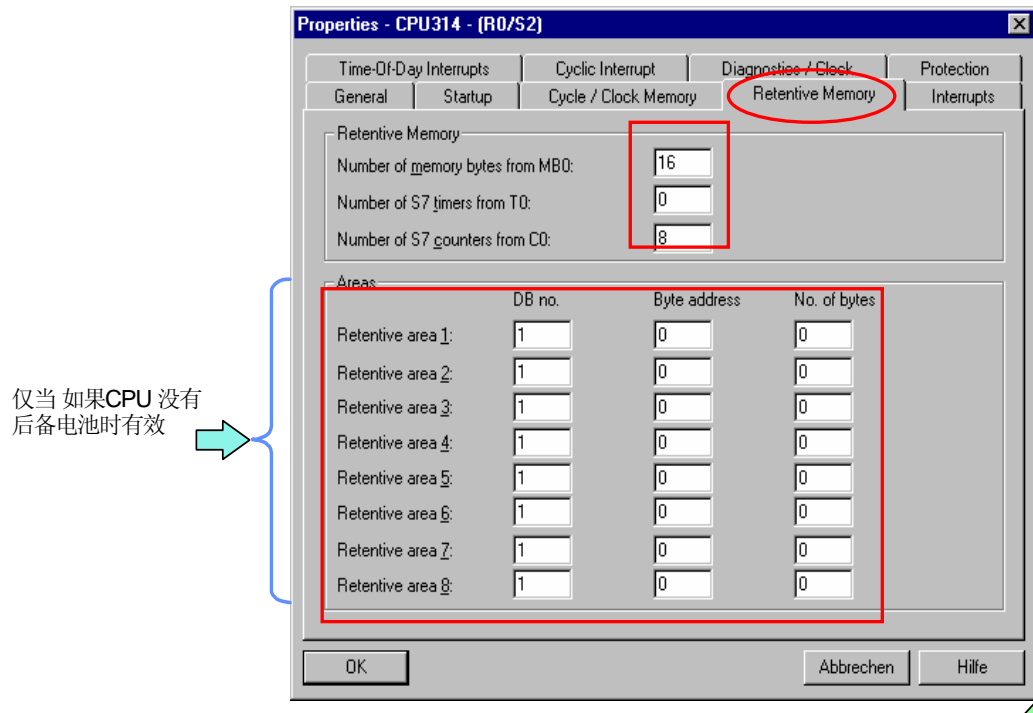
Properties - CPU314 - (R0/S2)

Time-Of-Day Interrupts | Cyclic Interrupt | Diagnostics / Clock | Protection
General | Startup | Cycle / Clock Memory | Retentive Memory | Interrupts

Retentive Memory
Number of memory bytes from MB0: 16
Number of S7 timers from T0: 0
Number of S7 counters from C0: 8

Areas

| | DB no. | Byte address | No. of bytes |
|---|---|---|---|
| Retentive area 1: | 1 | 0 | 0 |
| Retentive area 2: | 1 | 0 | 0 |
| Retentive area 3: | 1 | 0 | 0 |
| Retentive area 4: | 1 | 0 | 0 |
| Retentive area 5: | 1 | 0 | 0 |
| Retentive area 6: | 1 | 0 | 0 |
| Retentive area 7: | 1 | 0 | 0 |
| Retentive area 8: | 1 | 0 | 0 |

仅当 如果CPU 没有后备电池时有效

OK
Abbrechen
Hilfe